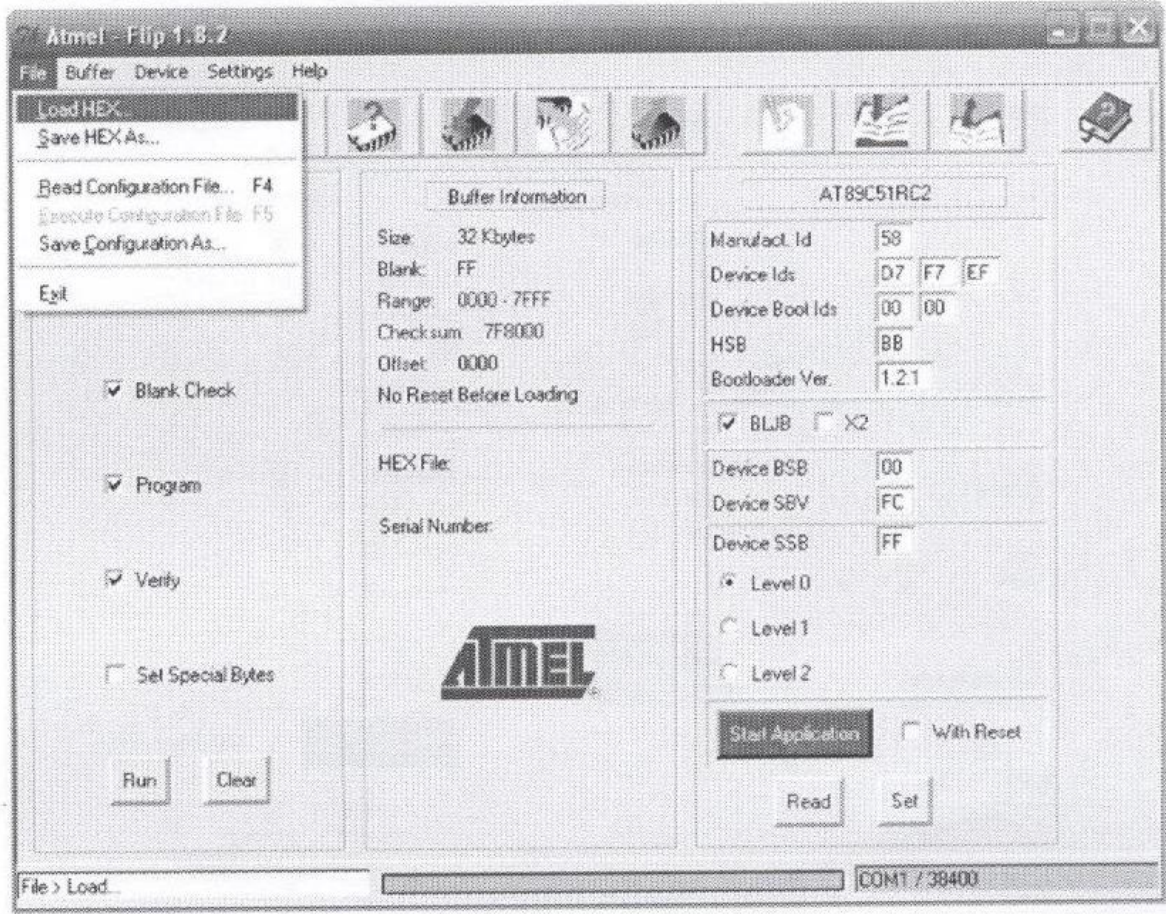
Atmel - Flip 1.8.2

File Buffer Device Settings Help

Load HEX...
Save HEX As...
Read Configuration File... F4
Execute Configuration File F5
Save Configuration As...
Exit

Blank Check
Program
Verify
Set Special Bytes

Run Clear

Buffer Information
Size: 32 Kbytes
Blank: FF
Range: 0000 - 7FFF
Checksum: 7F8000
Offset: 0000
No Reset Before Loading

HEX File:

Serial Number:

ATMEL

AT89C51RC2
Manufact. Id 58
Device Ids D7 F7 EF
Device Boot Ids 00 00
HSB BB
Bootloader Ver. 1.2.1
BLJB X2
Device BSB 00
Device SBV FC
Device SSB FF
Level 0
Level 1
Level 2
Start Application With Reset
Read Set

File > Load...
COM1 / 38400